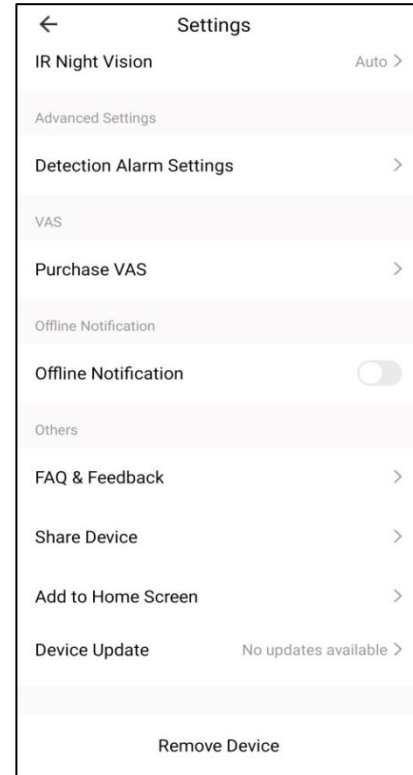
← Settings

IR Night Vision Auto >

Advanced Settings

Detection Alarm Settings >

VAS

Purchase VAS >

Offline Notification

Offline Notification

Others

FAQ & Feedback >

Share Device >

Add to Home Screen >

Device Update No updates available >

Remove Device